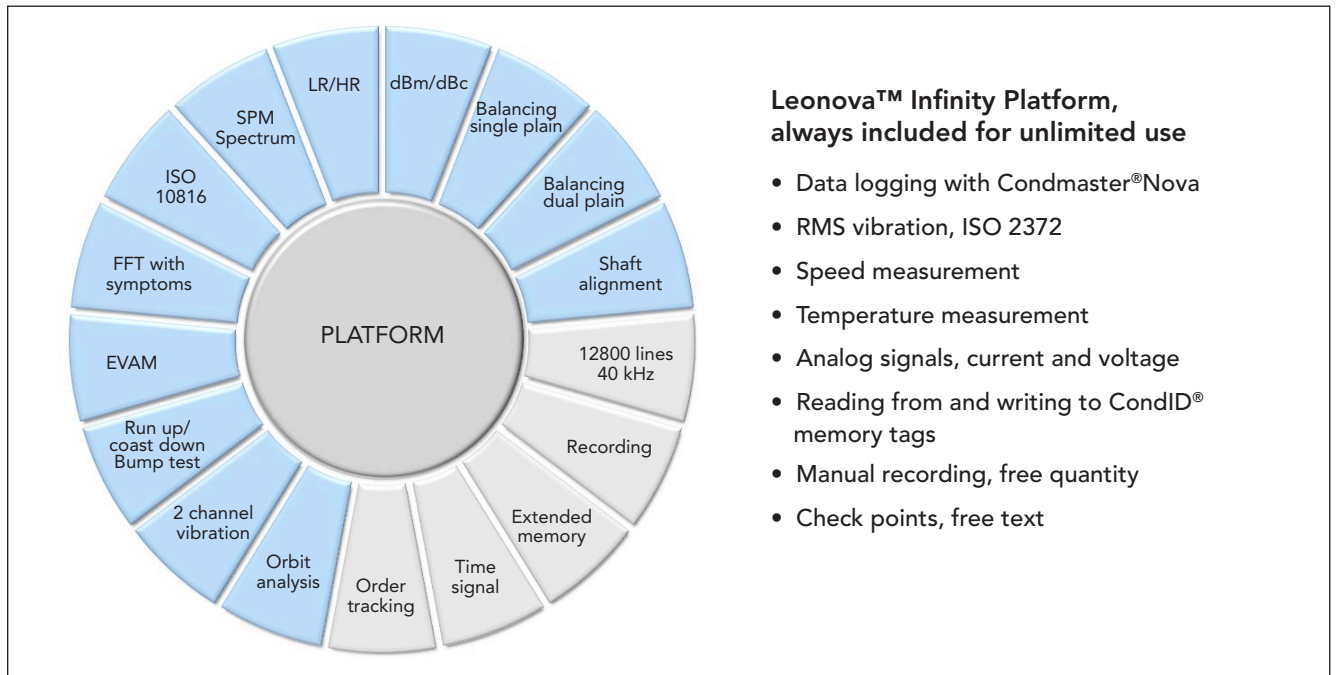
LR/HR

dBm/dBc

Balancing single plain

Balancing dual plain

Shaft alignment

12800 lines 40 kHz

Recording

Extended memory

Time signal

Order tracking

Orbit analysis

2 channel vibration

Run up/ coast down Bump test

EVAM

FFT with symptoms

ISO 10816

SPM Spectrum

PLATFORM

Leonova™ Infinity Platform, always included for unlimited use

• Data logging with Condmaster®Nova
• RMS vibration, ISO 2372
• Speed measurement
• Temperature measurement
• Analog signals, current and voltage
• Reading from and writing to CondID® memory tags
• Manual recording, free quantity
• Check points, free text